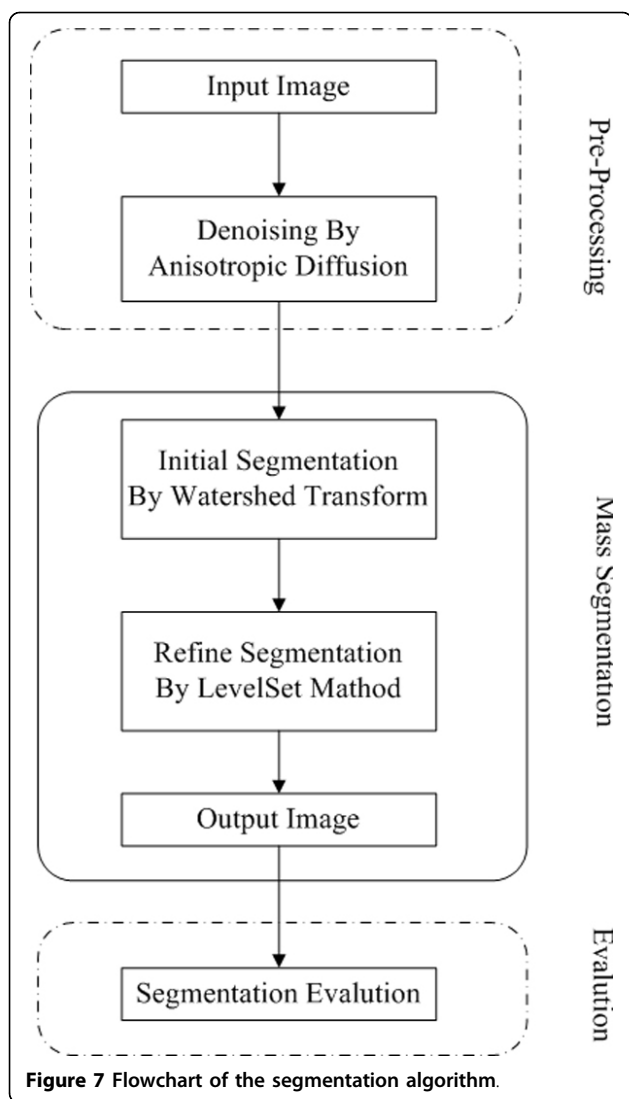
Input Image

Denoising By Anisotropic Diffusion

Pre-Processing

Initial Segmentation By Watershed Transform

Refine Segmentation By LevelSet Mathod

Output Image

Mass Segmentation

Segmentation Evalution

Evalution

Figure 7 Flowchart of the segmentation algorithm.